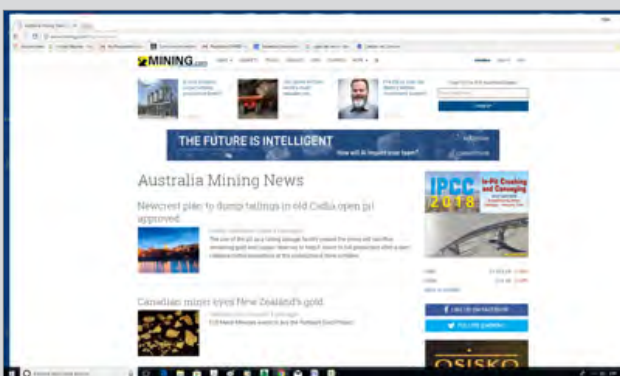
MINING.com

THE FUTURE IS INTELLIGENT

How will AI impact your team?

Australia Mining News

Newcrest plan to dump tailings in old Cadia open pit approved

Canadian miner eyes New Zealand's gold

IPCC 2018 In-Pit Crushing and Conveying

LIKE US ON FACEBOOK

FOLLOW @MINING

OSISKO